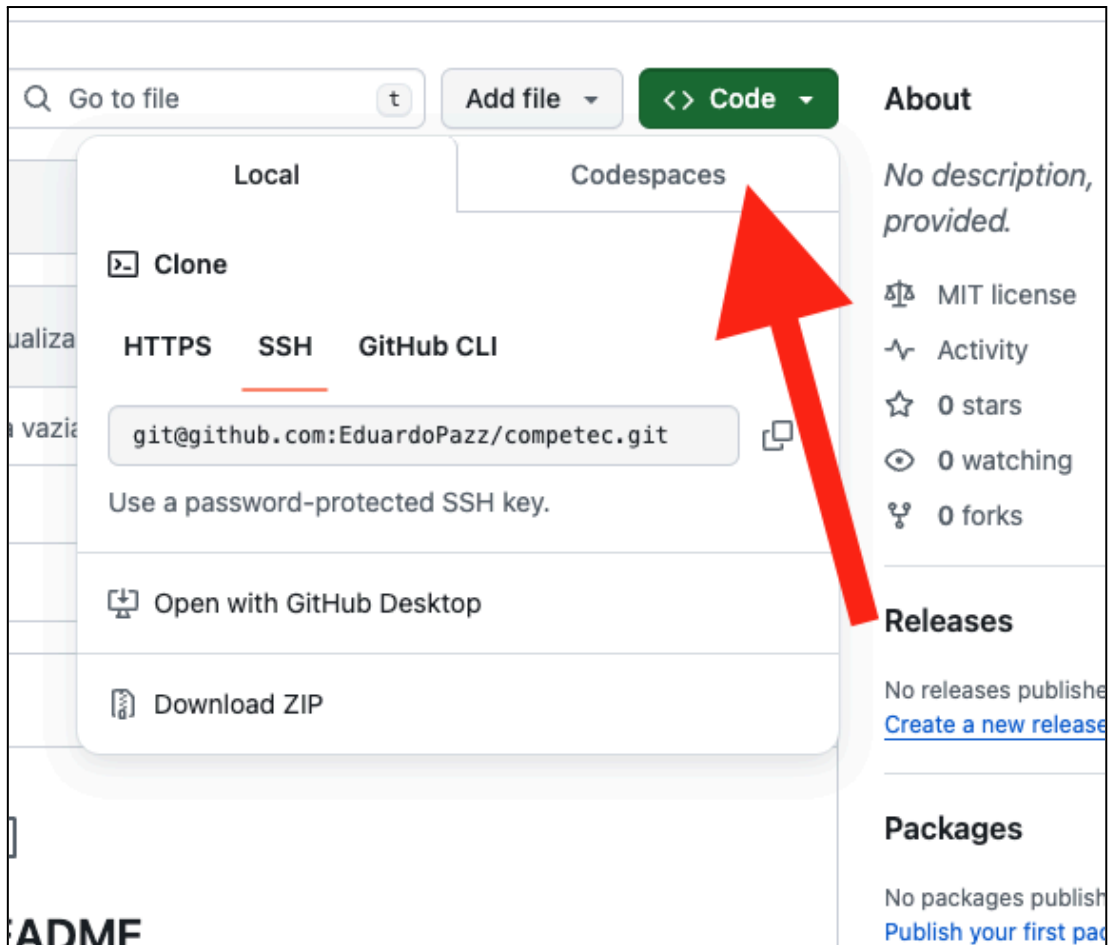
Go to file t

Add file

<> Code

About

No description, provided.

MIT license

Activity

0 stars

0 watching

0 forks

Local

Codespaces

Clone

HTTPS SSH GitHub CLI

git@github.com:EduardoPazz/competec.git

Use a password-protected SSH key.

Open with GitHub Desktop

Download ZIP

ualiza

a vazia

Releases

No releases publishe

Create a new release

Packages

No packages publish

Publish your first pa

EADME